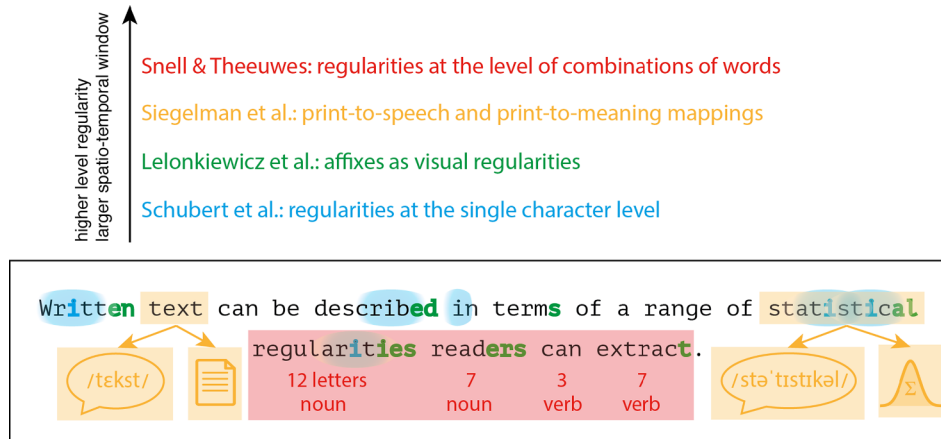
higher level regularity
larger spatio-temporal window

Snell & Theeuwes: regularities at the level of combinations of words

Siegelman et al.: print-to-speech and print-to-meaning mappings

Lelonkiewicz et al.: affixes as visual regularities

Schubert et al.: regularities at the single character level

Written text can be described in terms of a range of statistical regularities readers can extract.

/tɛkst/

12 letters noun

7 noun

3 verb

7 verb

/stəˈtɪstɪkəl/

Σ